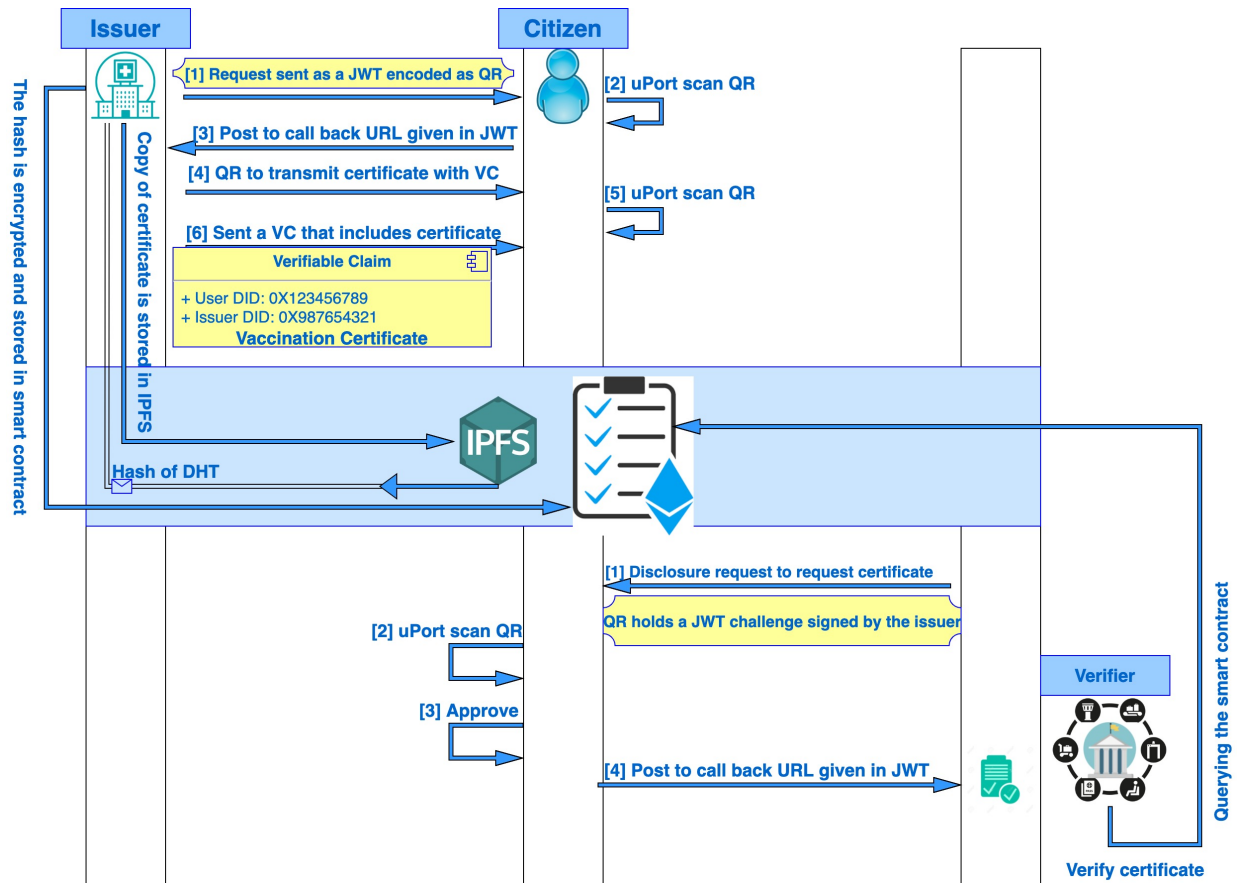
Issuer

Citizen

The hash is encrypted and stored in smart contract

Copy of certificate is stored in IPFS

[1] Request sent as a JWT encoded as QR

[2] uPort scan QR

[3] Post to call back URL given in JWT

[4] QR to transmit certificate with VC

[5] uPort scan QR

[6] Sent a VC that includes certificate

Verifiable Claim

+ User DID: 0X123456789
+ Issuer DID: 0X987654321
Vaccination Certificate

IPFS

Hash of DHT

[1] Disclosure request to request certificate

QR holds a JWT challenge signed by the issuer

[2] uPort scan QR

[3] Approve

[4] Post to call back URL given in JWT

Verifier

Querying the smart contract

Verify certificate